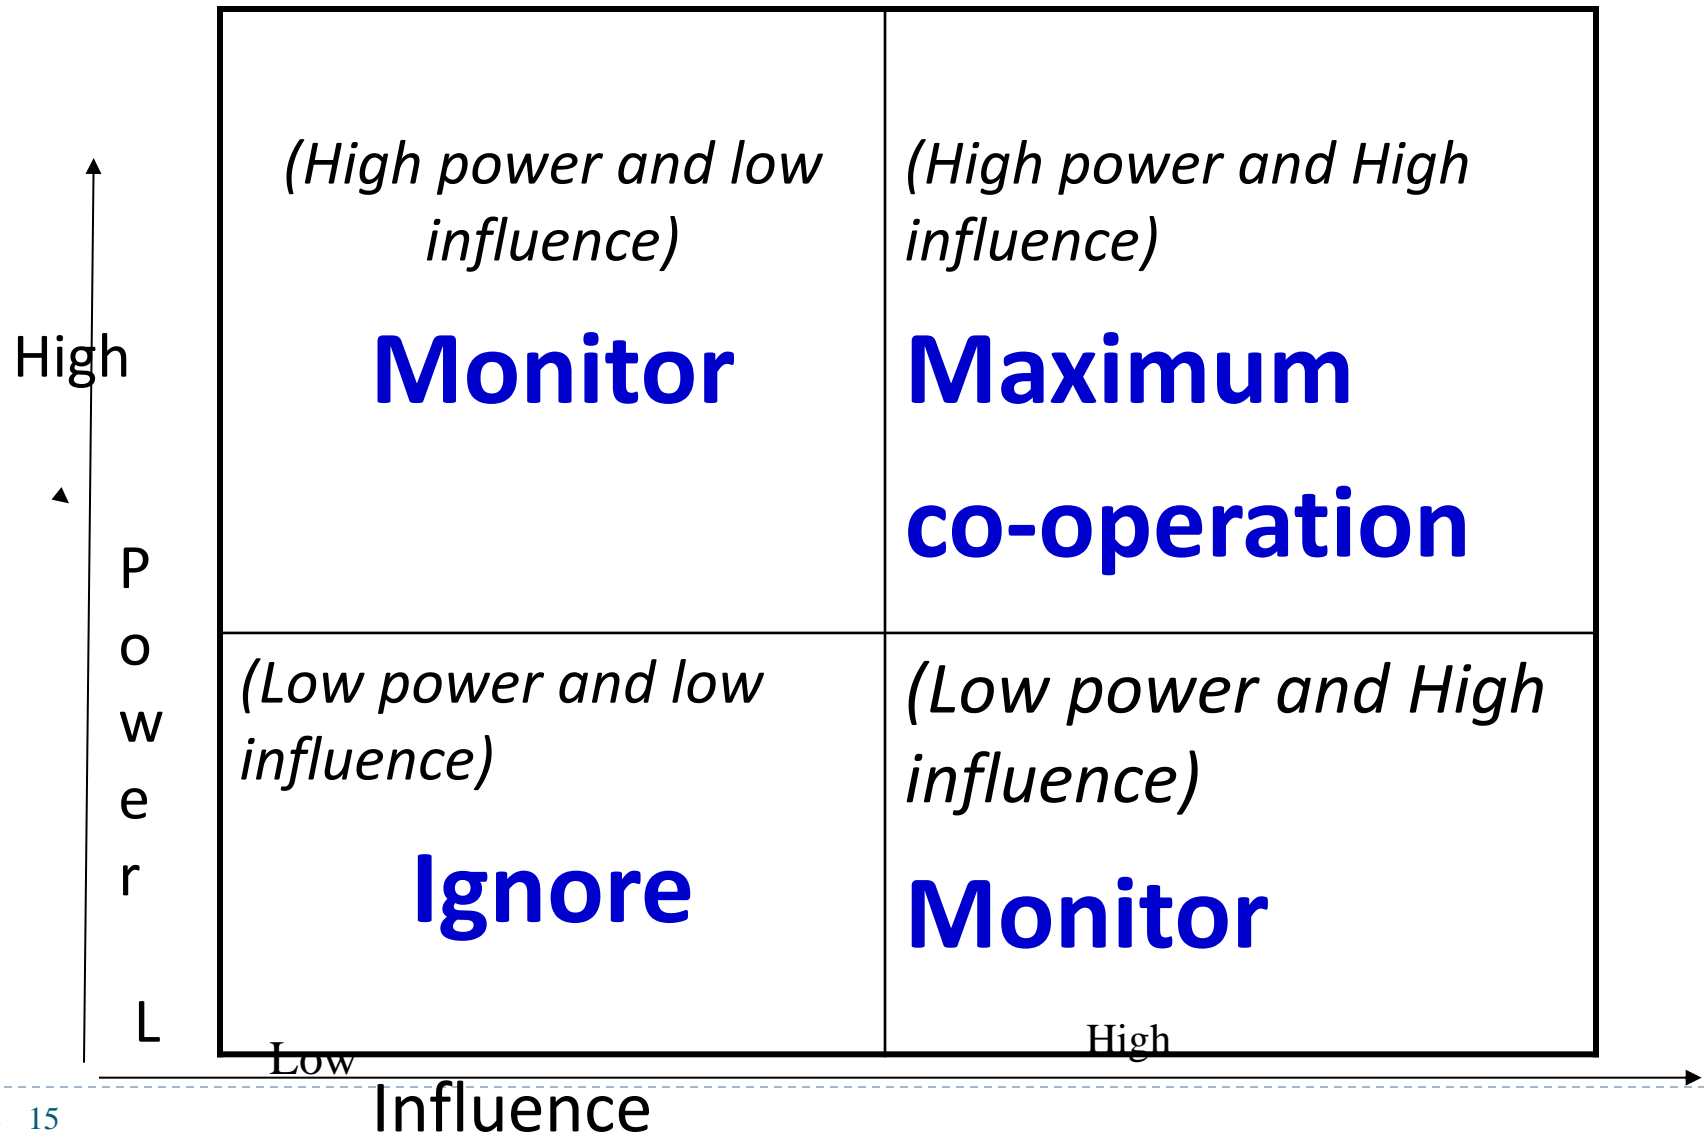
High

P
o
w
e
r

L

(High power and low influence)

Monitor

(High power and High influence)

Maximum

co-operation

(Low power and low influence)

Ignore

(Low power and High influence)

Monitor

Low

High

Influence

15